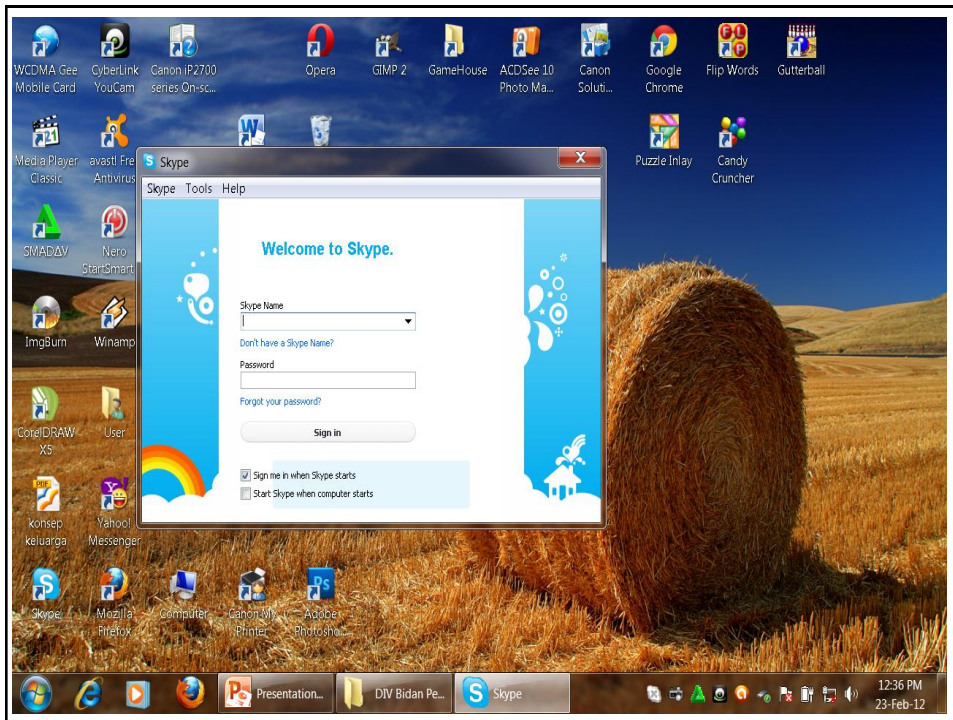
WCDMA Gee Mobile Card
CyberLink YouCam
Canon iP2700 series On-sc...
Opera
GIMP 2
GameHouse
ACDSee 10 Photo Ma...
Canon Soluti...
Google Chrome
Flip Words
Gutterball

Media Player Classic
avast! Fre Antivirus
Puzzle Inlay
Candy Cruncher

SMADAV
Nero StartSmart

ImgBurn
Winamp

CorelDRAW X5
User

konsep keluarga
Yahoo! Messenger

Skype
Mozilla Firefox
Computer
Canon My Printer
Adobe Photosho...

Skype
Skype Tools Help

Welcome to Skype.

Skype Name

Don't have a Skype Name?

Password

Forgot your password?

Sign in

Sign me in when Skype starts
Start Skype when computer starts

Presentation...
DIV Bidan Pe...
Skype
12:36 PM
23-Feb-12